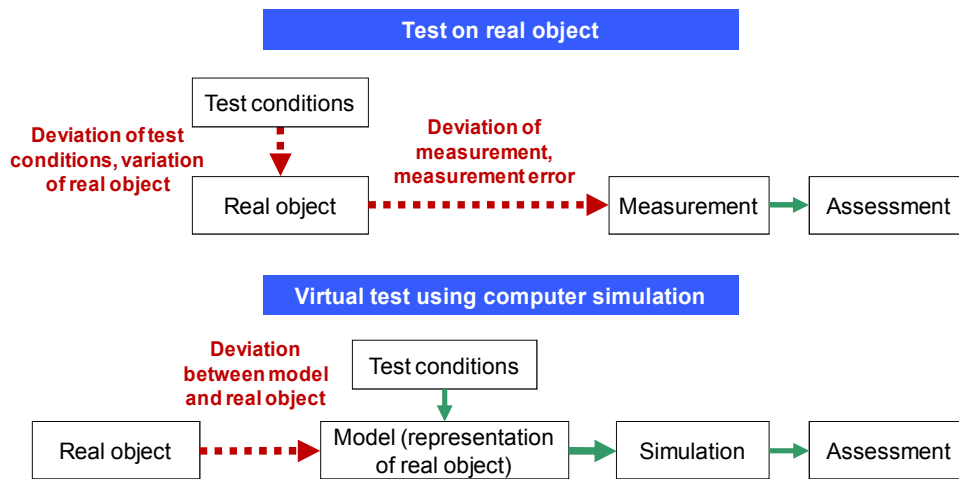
Test on real object

Test conditions

Deviation of test conditions, variation of real object

Deviation of measurement, measurement error

Real object

Measurement

Assessment

Virtual test using computer simulation

Deviation between model and real object

Test conditions

Real object

Model (representation of real object)

Simulation

Assessment